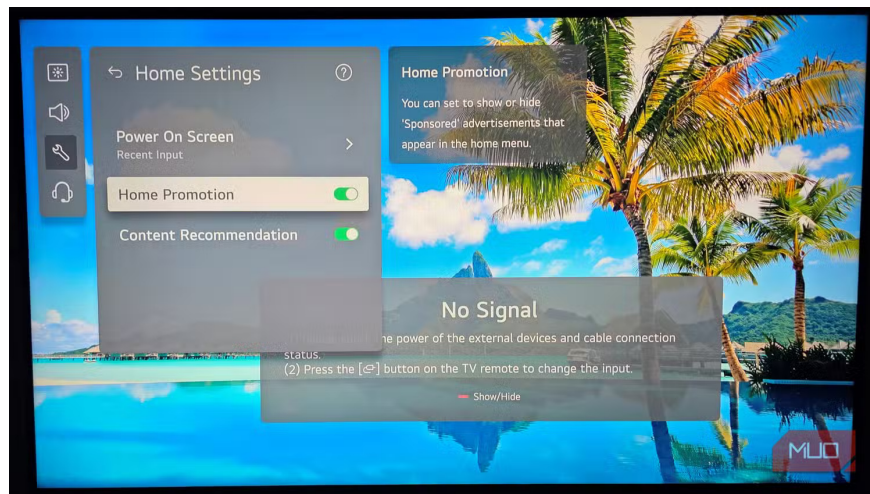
Home Settings

Power On Screen
Recent Input

Home Promotion

Content Recommendation

Home Promotion
You can set to show or hide 'Sponsored' advertisements that appear in the home menu.

No Signal
(1) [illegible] the power of the external devices and cable connection status.
(2) Press the [⇦] button on the TV remote to change the input.
Show/Hide

MUO